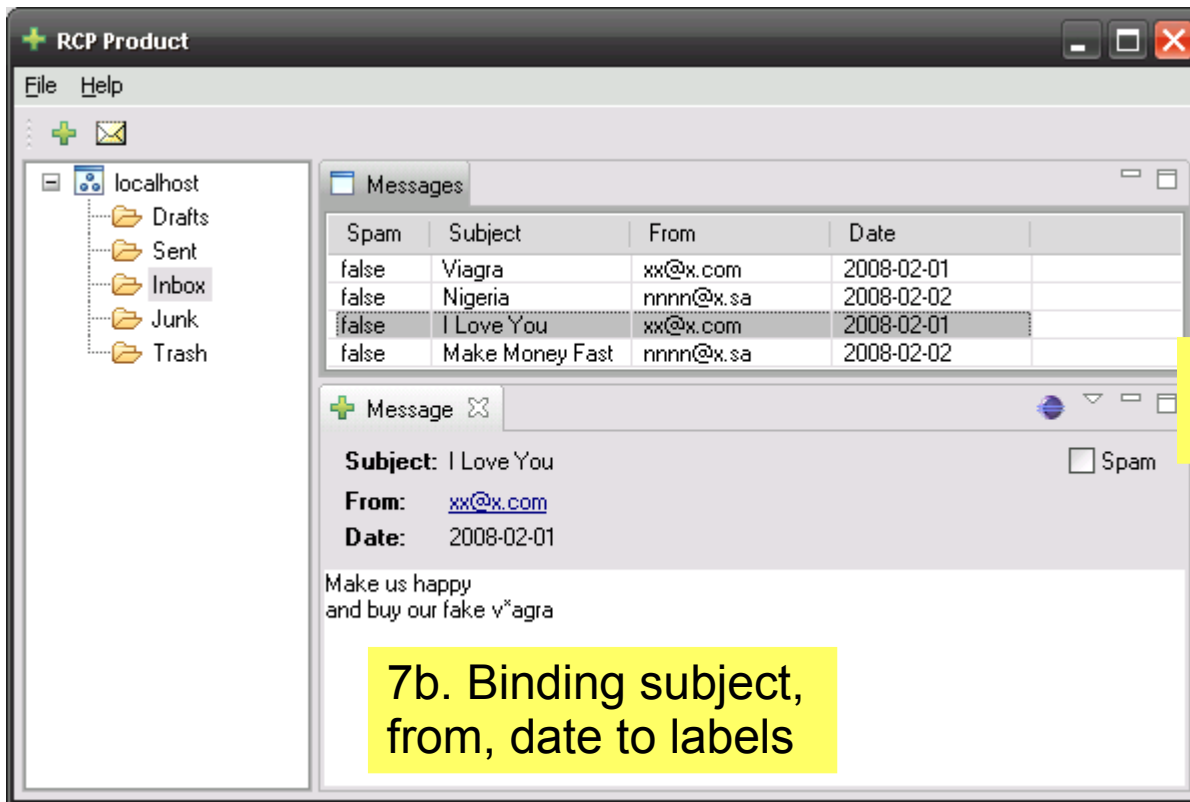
RCP Product

File Help

localhost
Drafts
Sent
Inbox
Junk
Trash

Messages

| Spam | Subject | From | Date |
|---|---|---|---|
| false | Viagra | xx@x.com | 2008-02-01 |
| false | Nigeria | nnnn@x.sa | 2008-02-02 |
| false | I Love You | xx@x.com | 2008-02-01 |
| false | Make Money Fast | nnnn@x.sa | 2008-02-02 |

Message

Subject: I Love You
Spam
From: xx@x.com
Date: 2008-02-01

Make us happy
and buy our fake v*agra

7b. Binding subject, from, date to labels